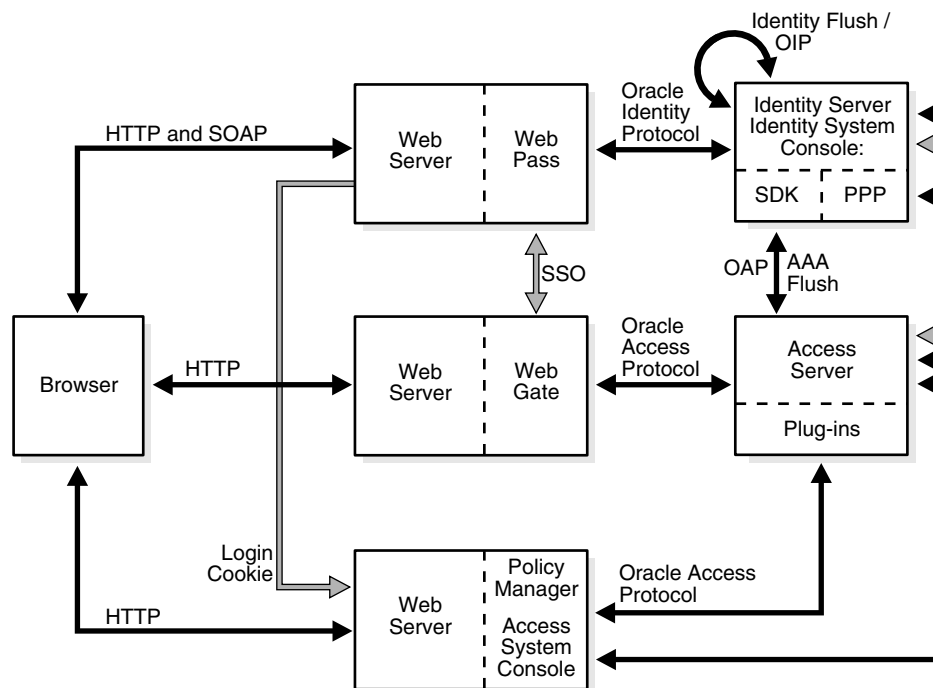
Identity Flush / OIP

HTTP and SOAP

Web Server

Web Pass

Oracle Identity Protocol

Identity Server Identity System Console:

SDK

PPP

SSO

OAP

AAA Flush

Browser

HTTP

Web Server

Web Gate

Oracle Access Protocol

Access Server

Plug-ins

Login Cookie

Web Server

Policy Manager

Access System Console

Oracle Access Protocol

HTTP